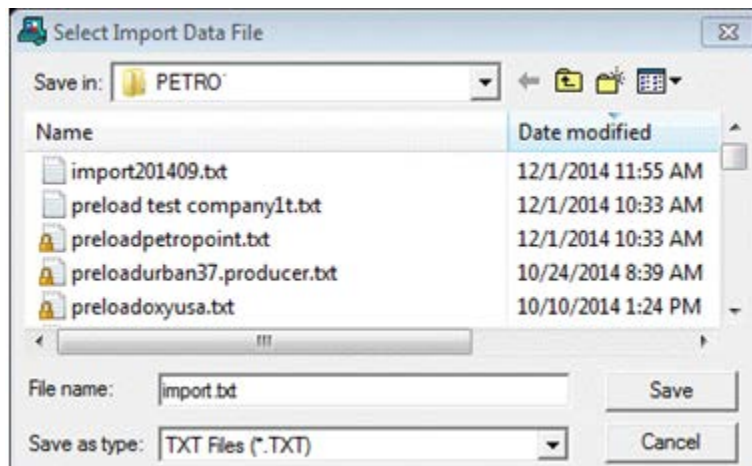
Select Import Data File

Save in: PETRO

| Name | Date modified |
|---|---|
| import201409.txt | 12/1/2014 11:55 AM |
| preload test company1t.txt | 12/1/2014 10:33 AM |
| preloadpetropoint.txt | 12/1/2014 10:33 AM |
| preloadurban37.producer.txt | 10/24/2014 8:39 AM |
| preloadoxyusa.txt | 10/10/2014 1:24 PM |

File name: import.txt

Save

Save as type: TXT Files (*.TXT)

Cancel